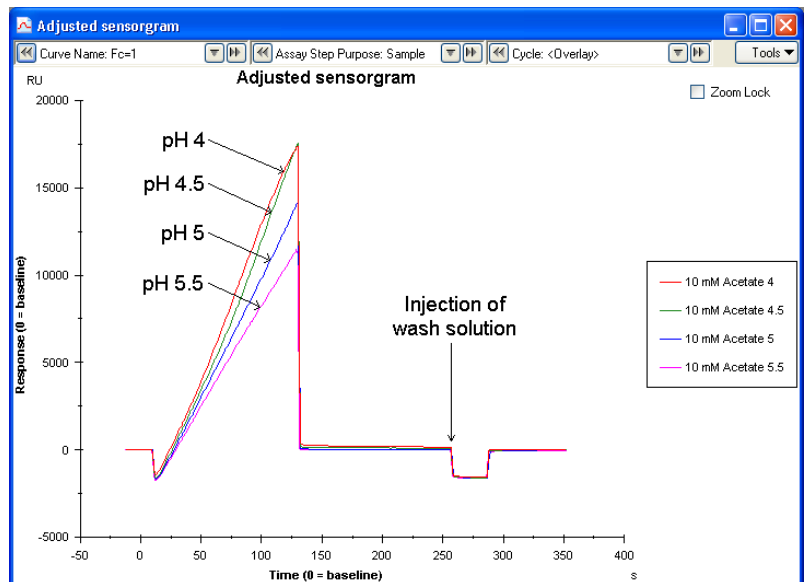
Adjusted sensorgram

Curve Name: Fc=1

Assay Step Purpose: Sample

Cycle: <Overlay>

Tools

Adjusted sensorgram

Zoom Lock

RU

20000

15000

10000

5000

0

-5000

Response (0 = baseline)

pH 4

pH 4.5

pH 5

pH 5.5

Injection of wash solution

-50

0

50

100

150

200

250

300

350

400

s

Time (0 = baseline)

10 mM Acetate 4

10 mM Acetate 4.5

10 mM Acetate 5

10 mM Acetate 5.5